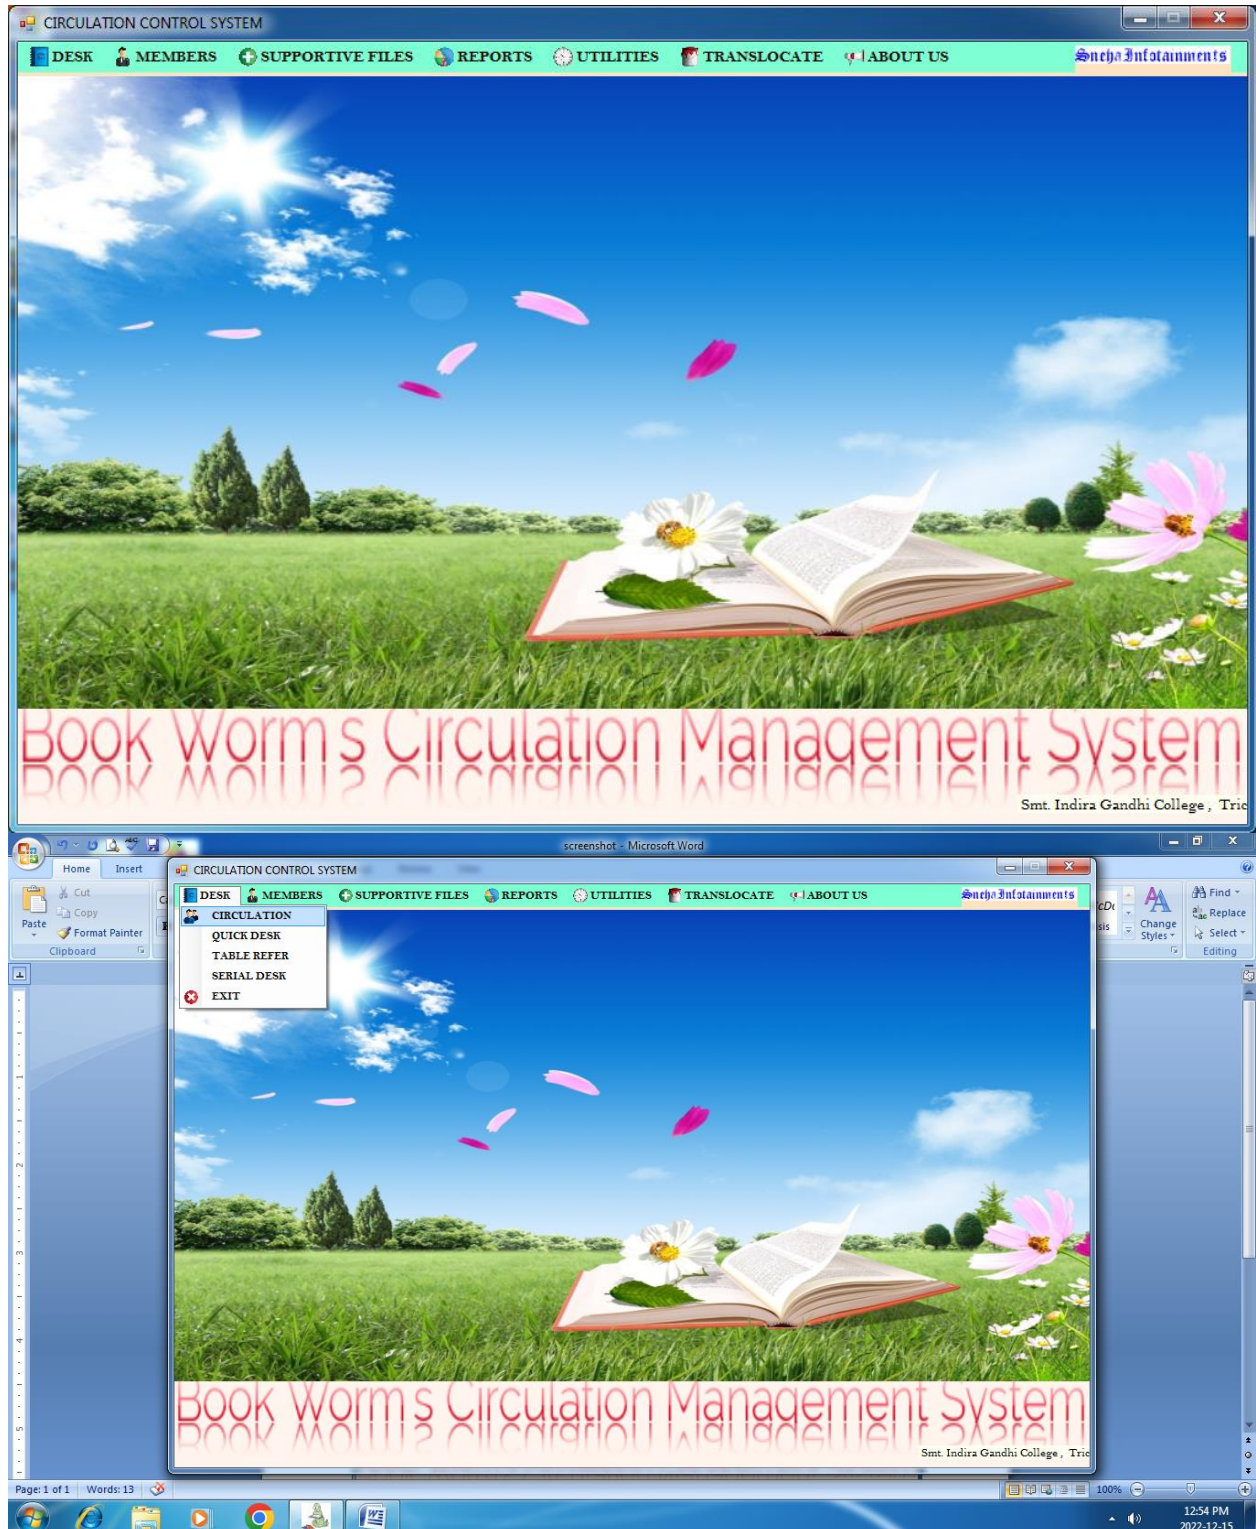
CIRCULATION CONTROL SYSTEM

DESK MEMBERS SUPPORTIVE FILES REPORTS UTILITIES TRANSLOCATE ABOUT US SnehaInfotainments

Book Worm s Circulation Management System

Smt. Indira Gandhi College, Tric

screenshot - Microsoft Word

Home Insert

Cut Copy Paste Format Painter Clipboard

CIRCULATION CONTROL SYSTEM

DESK MEMBERS SUPPORTIVE FILES REPORTS UTILITIES TRANSLOCATE ABOUT US SnehaInfotainments

CIRCULATION
QUICK DESK
TABLE REFER
SERIAL DESK
EXIT

Change Styles Find Replace Select Editing

Book Worm s Circulation Management System

Smt. Indira Gandhi College, Tric

Page: 1 of 1 Words: 13 100%

12:54 PM 2022-12-15